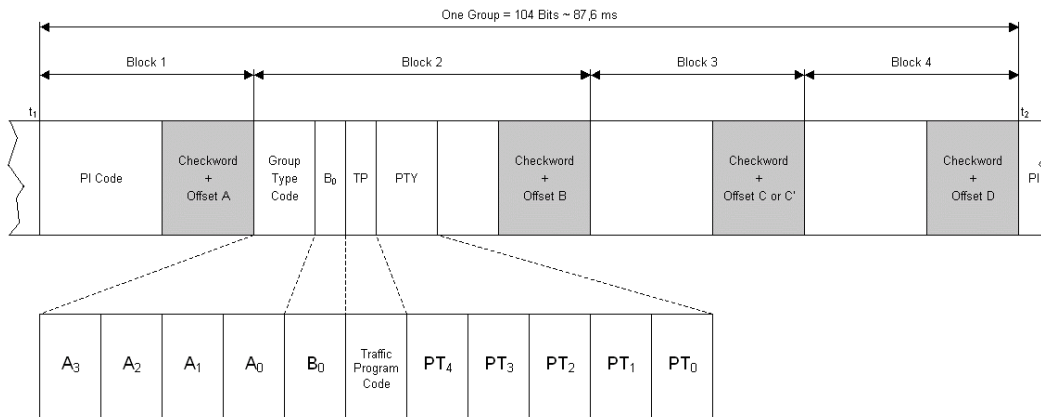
One Group = 104 Bits ~ 87,6 ms

Block 1

Block 2

Block 3

Block 4

$t_1$

$t_2$

PI Code

Checkword + Offset A

Group Type Code

$B_0$

TP

PTY

Checkword + Offset B

Checkword + Offset C or C'

Checkword + Offset D

PI

| $A_3$ | $A_2$ | $A_1$ | $A_0$ | $B_0$ | Traffic Program Code | $PT_4$ | $PT_3$ | $PT_2$ | $PT_1$ | $PT_0$ |
|---|---|---|---|---|---|---|---|---|---|---|